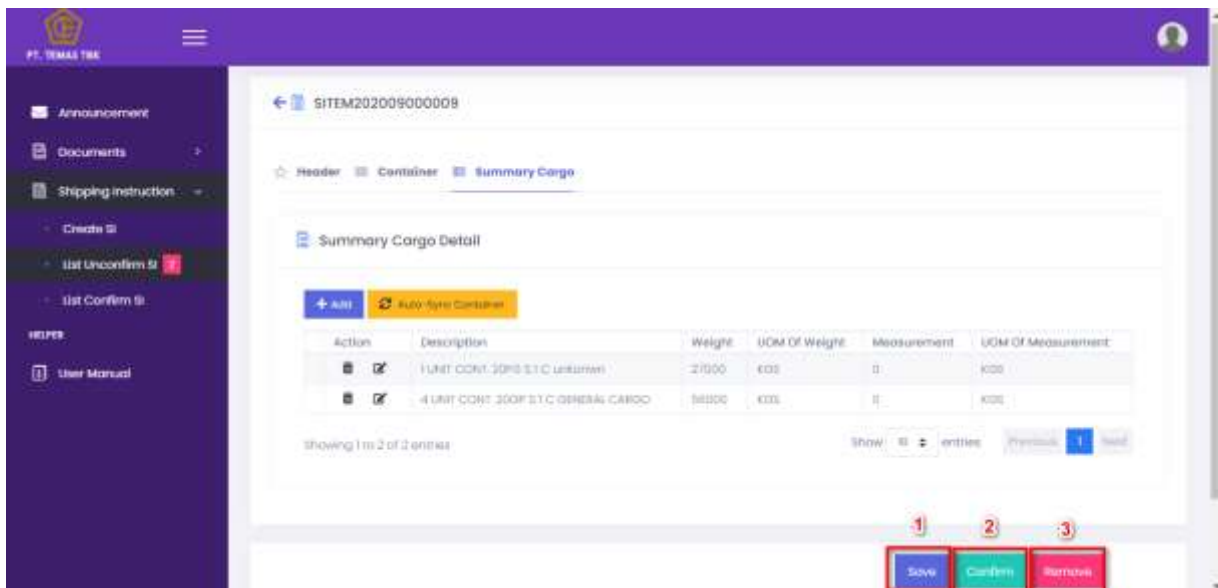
PT. TEMAS TBK

Announcement

Documents

Shipping Instruction

Create SI

List Unconfirm SI

List Confirm SI

HELPER

User Manual

SITEM202009000009

Header Container Summary Cargo

Summary Cargo Detail

+ Add Auto-Sync Container

| Action | Description | Weight | UOM Of Weight | Measurement | UOM Of Measurement |
|---|---|---|---|---|---|
| | 1 UNIT CONT. 20FG S.T.C unknown | 27000 | KGS | 0 | KGS |
| | 4 UNIT CONT. 20GP S.T.C GENERAL CARGO | 56000 | KGS | 0 | KGS |

Showing 1 to 2 of 2 entries

Show 10 entries

Previous 1 Next

1 2 3

Save Confirm Remove